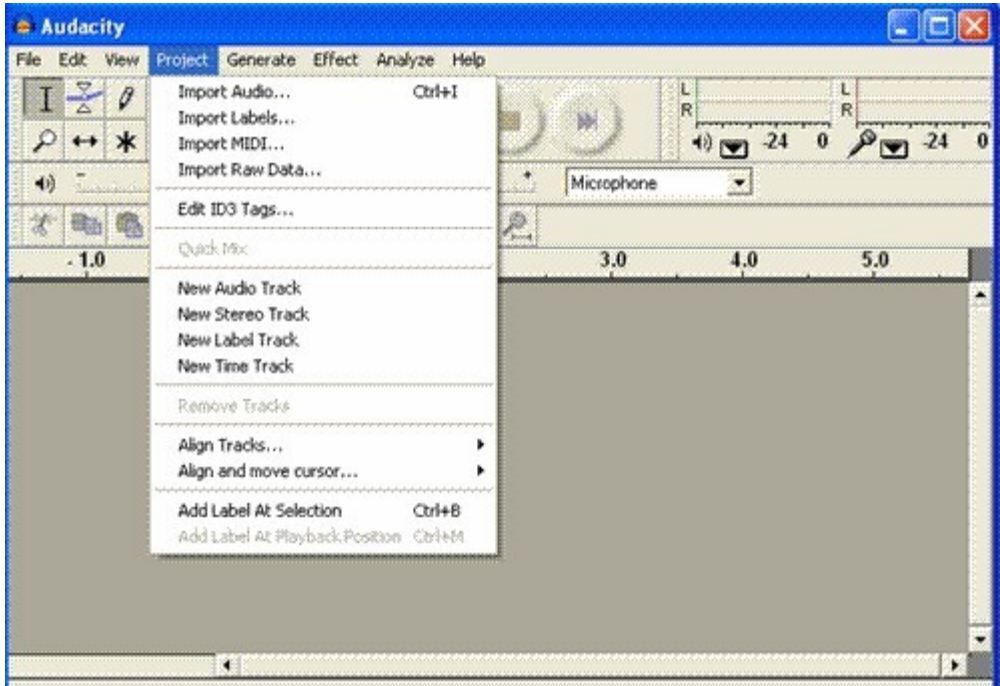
Audacity

File Edit View Project Generate Effect Analyze Help

Import Audio... Ctrl+I
Import Labels...
Import MIDI...
Import Raw Data...

Edit ID3 Tags...

Quick Mix

New Audio Track
New Stereo Track
New Label Track
New Time Track

Remove Tracks

Align Tracks...
Align and move cursor...

Add Label At Selection Ctrl+B
Add Label At Playback Position Ctrl+M

L
R
-24 0
L
R
-24 0

Microphone

-1.0
3.0
4.0
5.0